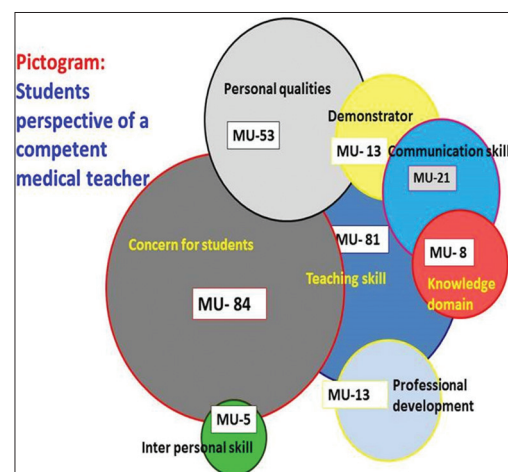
Pictogram: Students perspective of a competent medical teacher

Personal qualities

MU-53

Demonstrator

MU- 13

Communication skil

MU-21

Concern for students

MU- 84

MU- 81

Teaching skill

MU- 8

Knowledge domain

MU-13

Professional development

MU-5

Inter personal skill